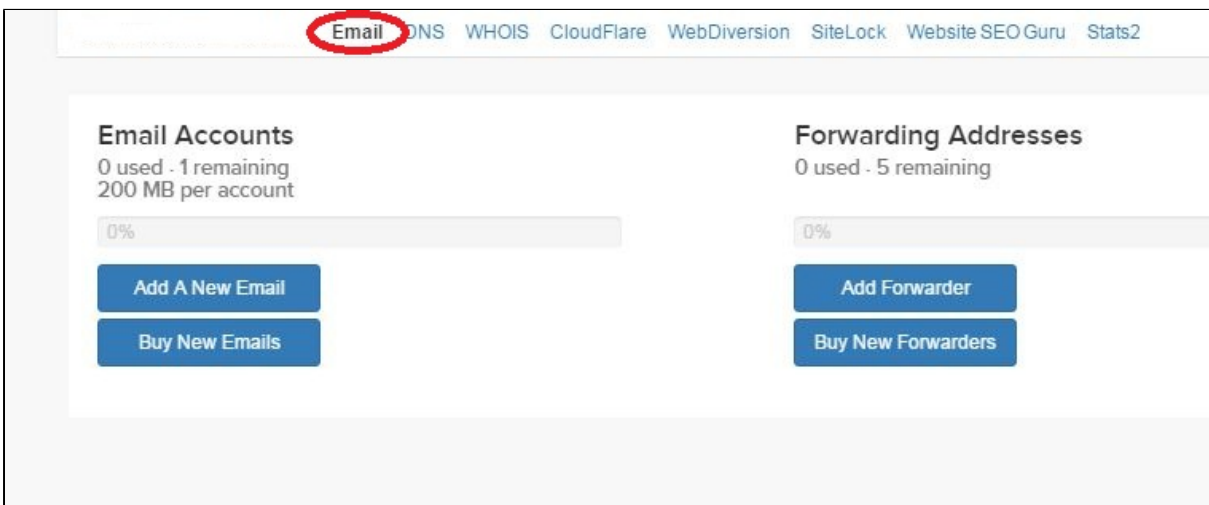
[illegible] Email DNS WHOIS CloudFlare WebDiversion SiteLock Website SEO Guru Stats2

Email Accounts
0 used - 1 remaining
200 MB per account

0%

Add A New Email

Buy New Emails

Forwarding Addresses
0 used - 5 remaining

0%

Add Forwarder

Buy New Forwarders